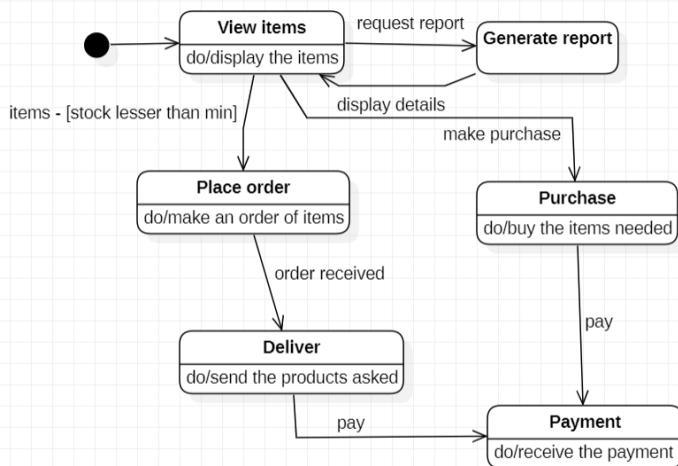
View items
do/display the items

request report

Generate report

display details

items - [stock lesser than min]

make purchase

Place order
do/make an order of items

Purchase
do/buy the items needed

order received

pay

Deliver
do/send the products asked

pay

Payment
do/receive the payment